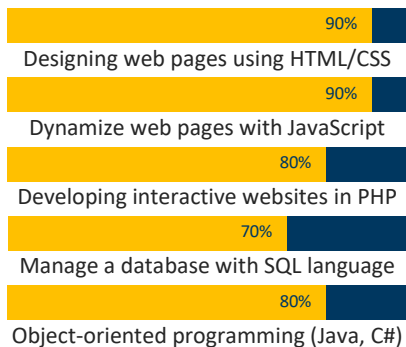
90%
Designing web pages using HTML/CSS

90%
Dynamize web pages with JavaScript

80%
Developing interactive websites in PHP

70%
Manage a database with SQL language

80%
Object-oriented programming (Java, C#)